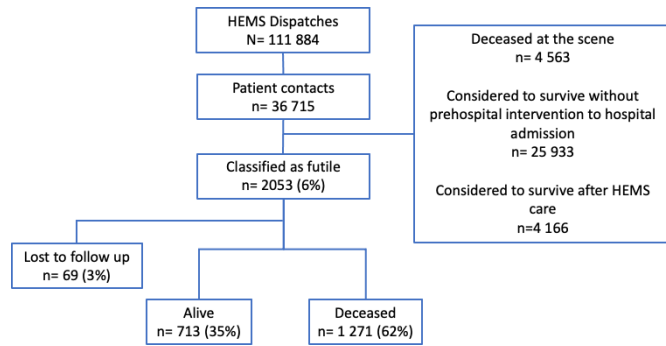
HEMS Dispatches
N= 111 884

Patient contacts
n= 36 715

Deceased at the scene
n= 4 563

Considered to survive without prehospital intervention to hospital admission
n= 25 933

Considered to survive after HEMS care
n=4 166

Classified as futile
n= 2053 (6%)

Lost to follow up
n= 69 (3%)

Alive
n= 713 (35%)

Deceased
n= 1 271 (62%)